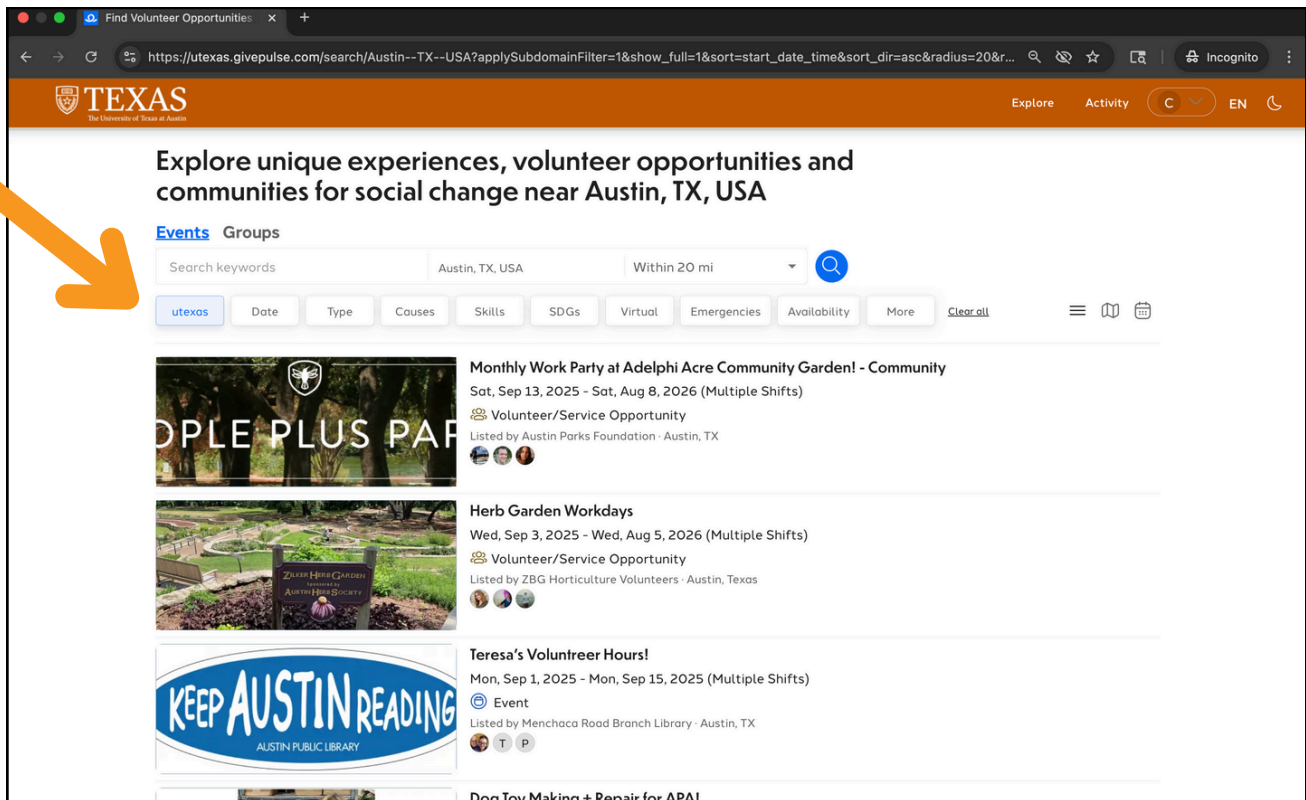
Find Volunteer Opportunities ×

https://utexas.givepulse.com/search/Austin--TX--USA?applySubdomainFilter=1&show_full=1&sort=start_date_time&sort_dir=asc&radius=20&r...

Incognito

TEXAS
The University of Texas at Austin

Explore Activity C EN

Explore unique experiences, volunteer opportunities and communities for social change near Austin, TX, USA

Events Groups

Search keywords
Austin, TX, USA
Within 20 mi

utexas Date Type Causes Skills SDGs Virtual Emergencies Availability More Clear all

OPLE PLUS PAF

Monthly Work Party at Adelphi Acre Community Garden! - Community
Sat, Sep 13, 2025 - Sat, Aug 8, 2026 (Multiple Shifts)
Volunteer/Service Opportunity
Listed by Austin Parks Foundation · Austin, TX

ZILKER HERB GARDEN
Sponsored by
AUSTIN HERB SOCIETY

Herb Garden Workdays
Wed, Sep 3, 2025 - Wed, Aug 5, 2026 (Multiple Shifts)
Volunteer/Service Opportunity
Listed by ZBG Horticulture Volunteers · Austin, Texas

KEEP AUSTIN READING
AUSTIN PUBLIC LIBRARY

Teresa's Voluntreer Hours!
Mon, Sep 1, 2025 - Mon, Sep 15, 2025 (Multiple Shifts)
Event
Listed by Menchaca Road Branch Library · Austin, TX
T P

Dog Toy Making + Repair for APA!